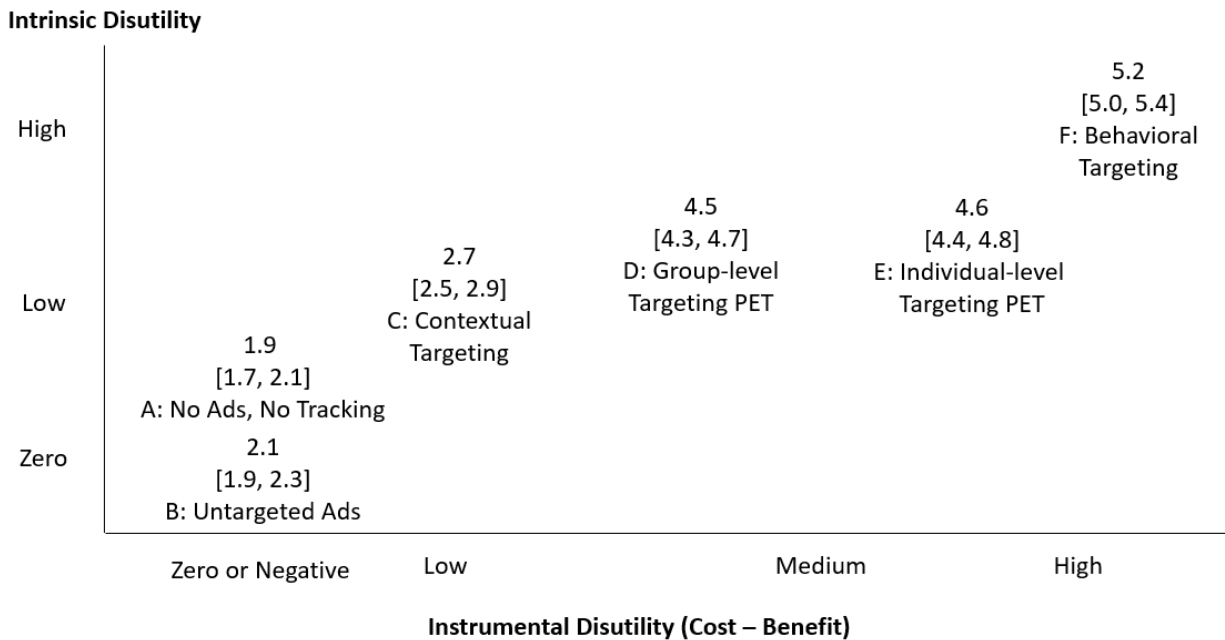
Intrinsic Disutility

High

Low

Zero

5.2
[5.0, 5.4]
F: Behavioral Targeting

4.5
[4.3, 4.7]
D: Group-level Targeting PET

4.6
[4.4, 4.8]
E: Individual-level Targeting PET

2.7
[2.5, 2.9]
C: Contextual Targeting

1.9
[1.7, 2.1]
A: No Ads, No Tracking

2.1
[1.9, 2.3]
B: Untargeted Ads

Zero or Negative

Low

Medium

High

Instrumental Disutility (Cost – Benefit)